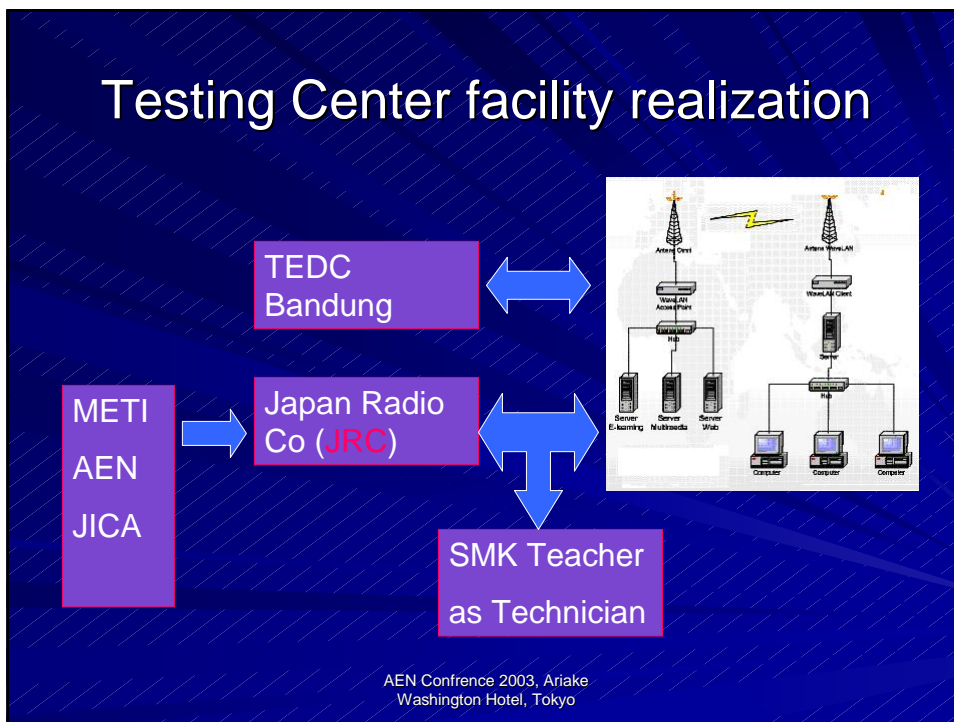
Testing Center facility realization

TEDC Bandung

METI
AEN
JICA

Japan Radio Co (JRC)

SMK Teacher
as Technician

Antena Omni
WaveLAN Access Point
Hub
Server E-learning
Server Multimedia
Server Web

Antena WaveLAN
WaveLAN Client
Server
Hub
Computer
Computer
Computer

AEN Confrence 2003, Ariake Washington Hotel, Tokyo